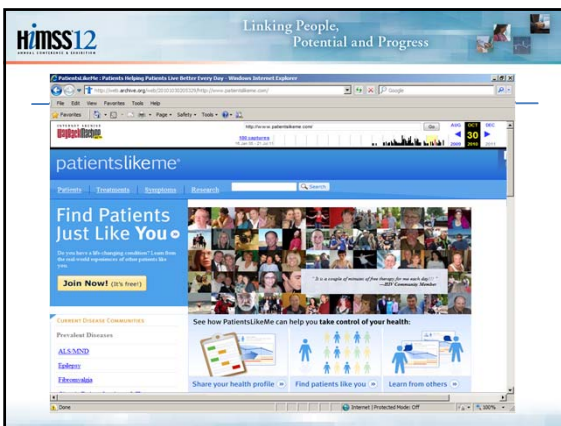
HIMSS12
ANNUAL CONFERENCE & EXHIBITION

Linking People, Potential and Progress

PatientsLikeMe : Patients Helping Patients Live Better Every Day - Windows Internet Explorer

http://web.archive.org/web/20101030/http://www.patientslikeme.com/

Google

File Edit View Favorites Tools Help

Favorites

Page Safety Tools

INTERNET ARCHIVE WayBackMachine

http://www.patientslikeme.com/

Go

AUG OCT DEC

30

2009 2010 2011

patientslikeme

Patients Treatments Symptoms Research

Search

Find Patients Just Like You

Do you have a life-changing condition? Learn from the real-world experiences of other patients like you.

Join Now! (It's free!)

CURRENT DISEASE COMMUNITIES

Prevalent Diseases

ALS/MND

Epilepsy

Fibromyalgia

" It is a couple of minutes of free therapy for me each day!"
—HIV Community Member

See how PatientsLikeMe can help you take control of your health:

Share your health profile

Find patients like you

Learn from others

Done

Internet | Protected Mode: Off

100%